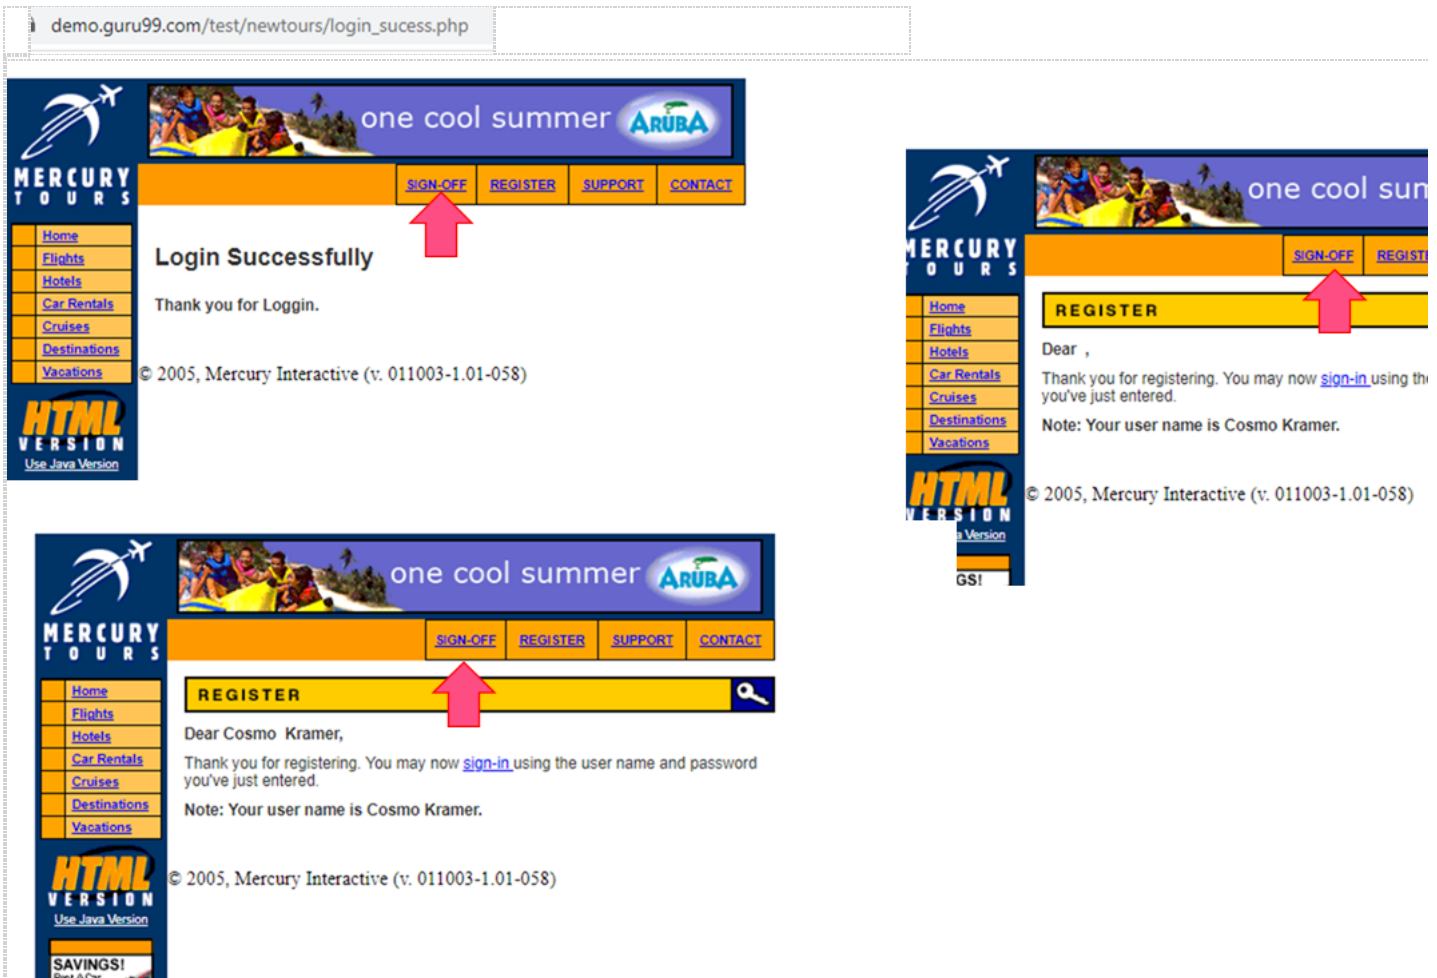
demo.guru99.com/test/newtours/login_sucess.php

MERCURY TOURS

one cool summer ARUBA

SIGN-OFF REGISTER SUPPORT CONTACT

Home
Flights
Hotels
Car Rentals
Cruises
Destinations
Vacations

Login Successfully

Thank you for Loggin.

© 2005, Mercury Interactive (v. 011003-1.01-058)

HTML VERSION
Use Java Version

MERCURY TOURS

one cool sum

SIGN-OFF REGIST

Home
Flights
Hotels
Car Rentals
Cruises
Destinations
Vacations

REGISTER

Dear ,

Thank you for registering. You may now sign-in using th you've just entered.

Note: Your user name is Cosmo Kramer.

© 2005, Mercury Interactive (v. 011003-1.01-058)

HTML VERSION
a Version

GS!

MERCURY TOURS

one cool summer ARUBA

SIGN-OFF REGISTER SUPPORT CONTACT

Home
Flights
Hotels
Car Rentals
Cruises
Destinations
Vacations

REGISTER

Dear Cosmo Kramer,

Thank you for registering. You may now sign-in using the user name and password you've just entered.

Note: Your user name is Cosmo Kramer.

© 2005, Mercury Interactive (v. 011003-1.01-058)

HTML VERSION
Use Java Version

SAVINGS!
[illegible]